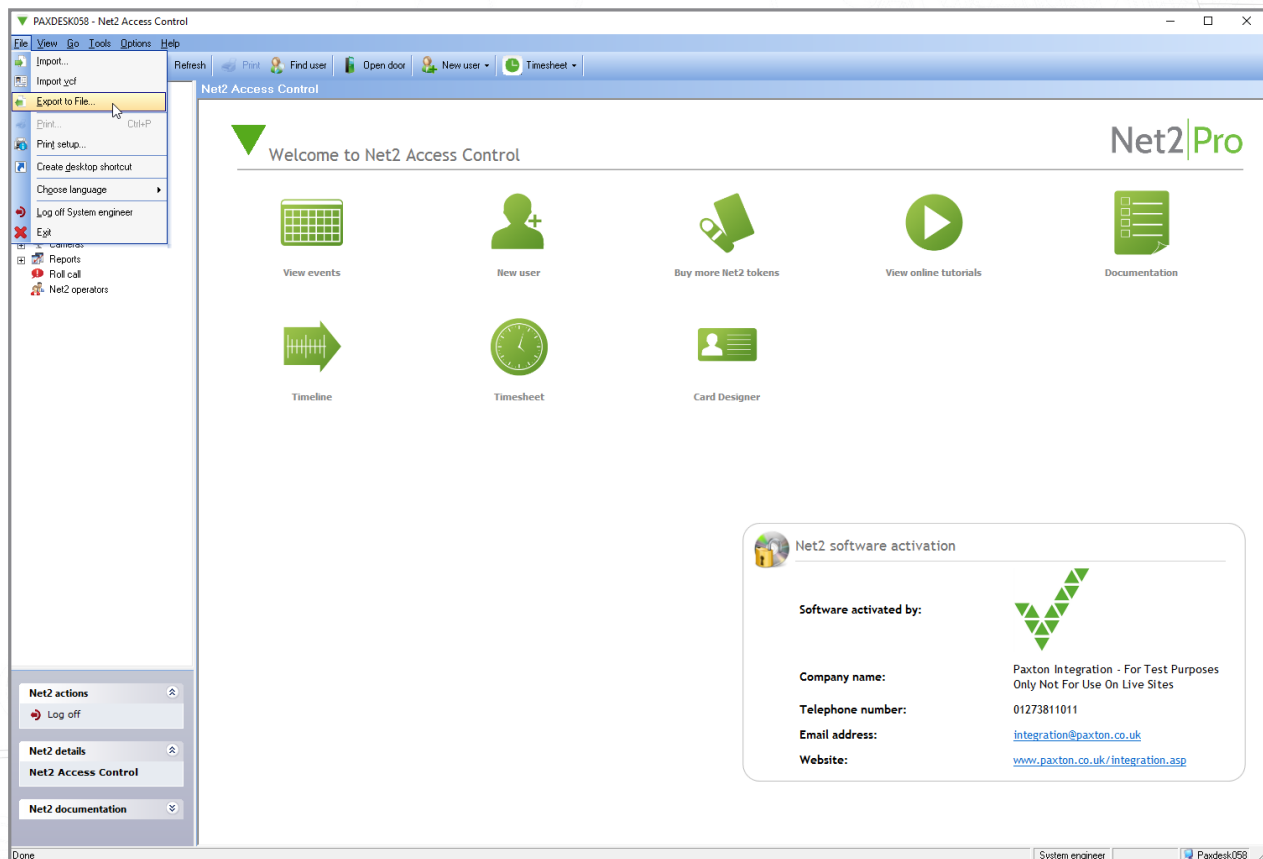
PAXDESK058 - Net2 Access Control

File View Go Tools Options Help

Import...
Import vcf
Export to File...
Print... Ctrl+P
Print setup...
Create desktop shortcut
Choose language
Log off System engineer
Exit

Refresh Print Find user Open door New user Timesheet

Cameras
Reports
Roll call
Net2 operators

Net2 actions
Log off
Net2 details
Net2 Access Control
Net2 documentation

Net2 Access Control

Welcome to Net2 Access Control

Net2 Pro

View events
New user
Buy more Net2 tokens
View online tutorials
Documentation
Timeline
Timesheet
Card Designer

Net2 software activation

Software activated by:

Company name: Paxton Integration - For Test Purposes Only Not For Use On Live Sites
Telephone number: 01273811011
Email address: integration@paxton.co.uk
Website: www.paxton.co.uk/integration.asp

Done
System engineer
Paxdesk058